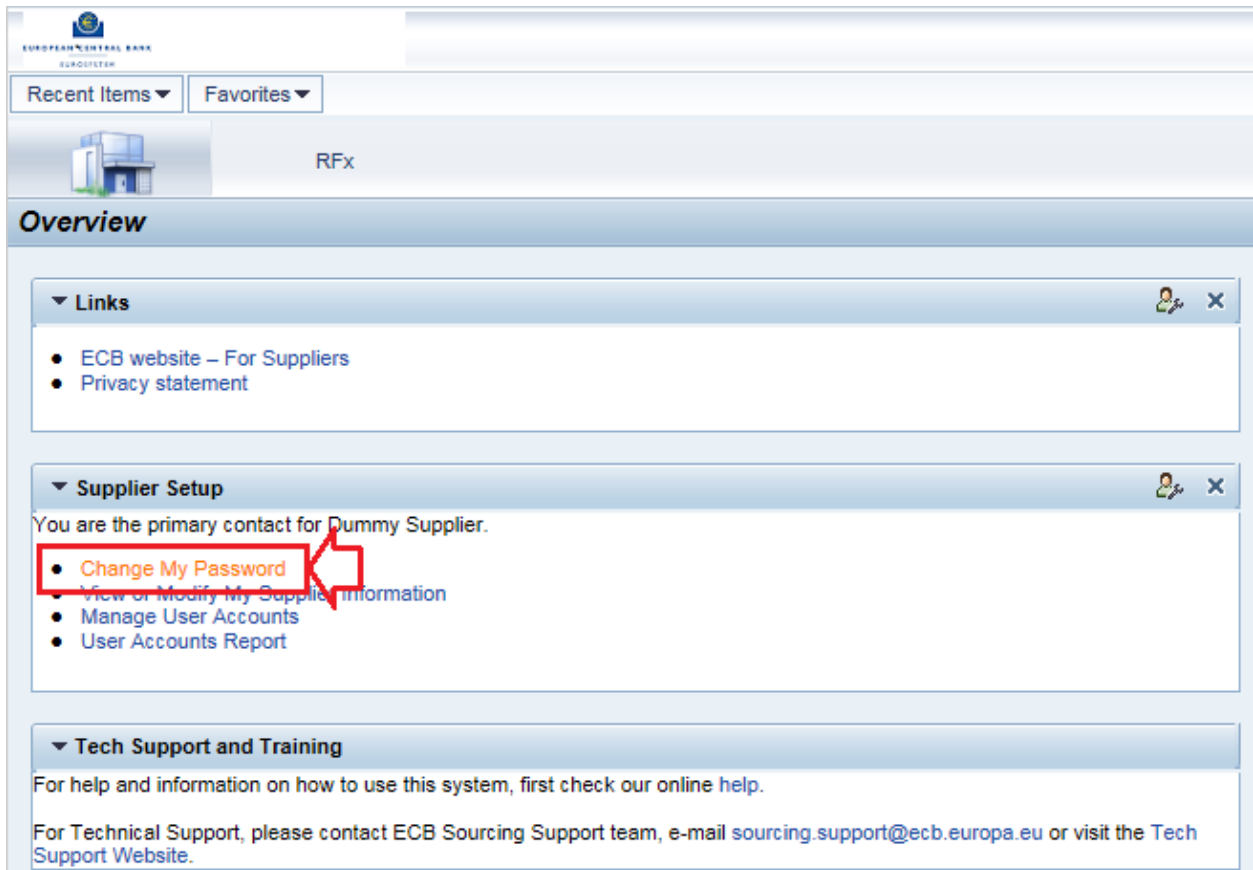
EUROPEAN CENTRAL BANK
EUROSYSTEM

Recent Items
Favorites

RFx

Overview

Links

- ECB website – For Suppliers
- Privacy statement

Supplier Setup

You are the primary contact for Dummy Supplier.

- Change My Password
- View or Modify My Supplier Information
- Manage User Accounts
- User Accounts Report

Tech Support and Training

For help and information on how to use this system, first check our online help.

For Technical Support, please contact ECB Sourcing Support team, e-mail sourcing.support@ecb.europa.eu or visit the Tech Support Website.